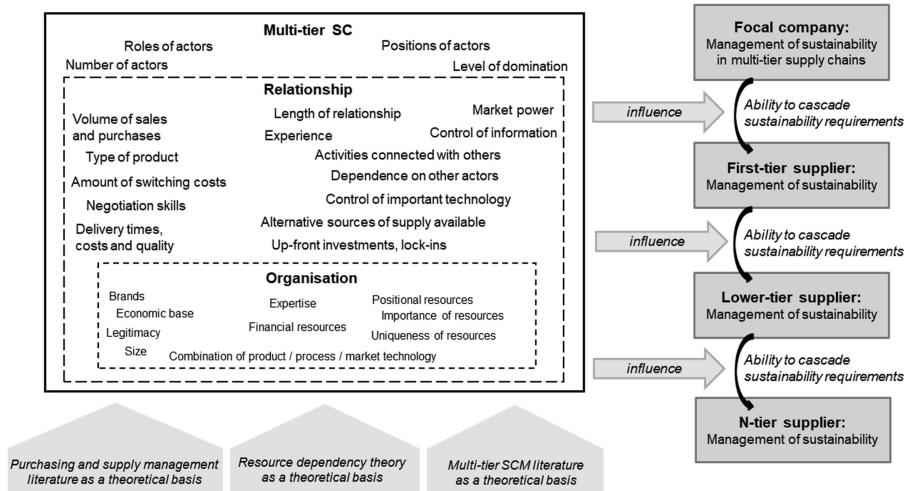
Multi-tier SC

Roles of actors

Positions of actors

Number of actors

Level of domination

Relationship

Volume of sales and purchases

Length of relationship

Market power

Experience

Control of information

Type of product

Activities connected with others

Amount of switching costs

Dependence on other actors

Negotiation skills

Control of important technology

Delivery times, costs and quality

Alternative sources of supply available

Up-front investments, lock-ins

Organisation

Brands

Expertise

Positional resources

Economic base

Importance of resources

Legitimacy

Financial resources

Uniqueness of resources

Size

Combination of product / process / market technology

Focal company:
Management of sustainability in multi-tier supply chains

influence

Ability to cascade sustainability requirements

First-tier supplier:
Management of sustainability

influence

Ability to cascade sustainability requirements

Lower-tier supplier:
Management of sustainability

influence

Ability to cascade sustainability requirements

N-tier supplier:
Management of sustainability

Purchasing and supply management literature as a theoretical basis

Resource dependency theory as a theoretical basis

Multi-tier SCM literature as a theoretical basis